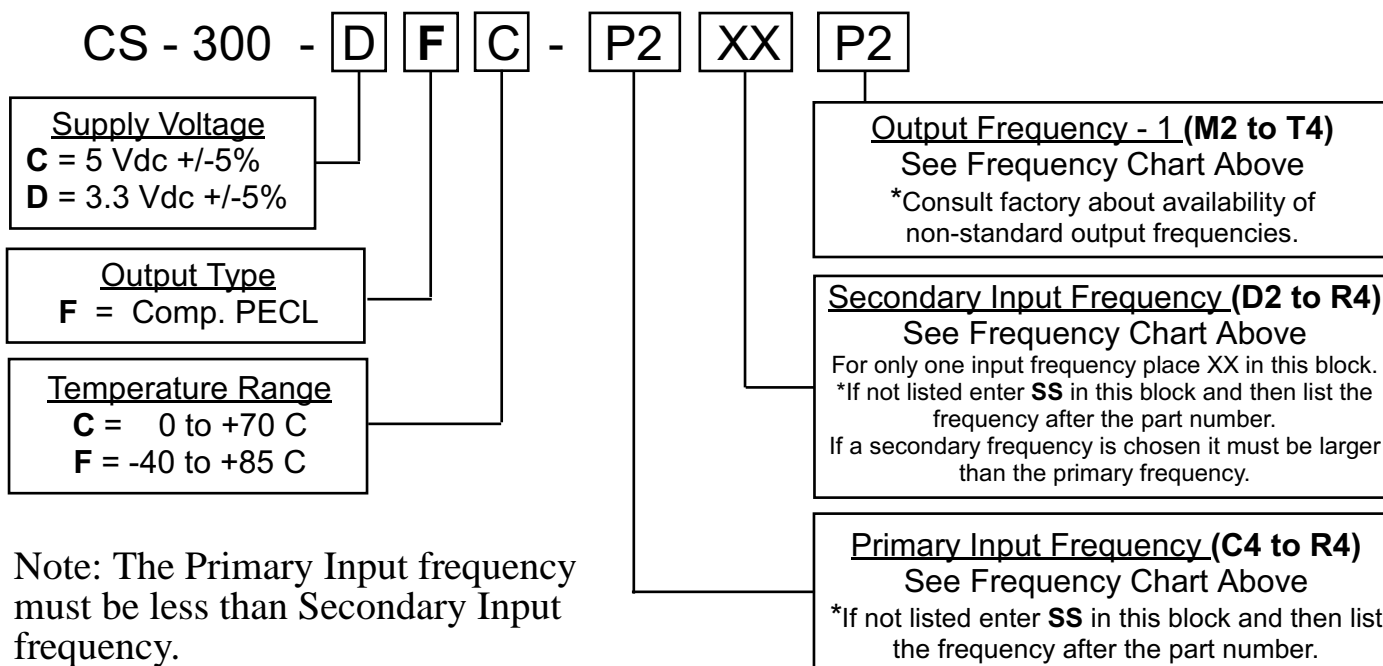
CS - 300 - D F C - P2 XX P2

Supply Voltage
C = 5 Vdc +/-5%
D = 3.3 Vdc +/-5%

Output Type
F = Comp. PECL

Temperature Range
C = 0 to +70 C
F = -40 to +85 C

Note: The Primary Input frequency must be less than Secondary Input frequency.

Output Frequency - 1 (M2 to T4)
See Frequency Chart Above
*Consult factory about availability of non-standard output frequencies.

Secondary Input Frequency (D2 to R4)
See Frequency Chart Above
For only one input frequency place XX in this block.
*If not listed enter SS in this block and then list the frequency after the part number.
If a secondary frequency is chosen it must be larger than the primary frequency.

Primary Input Frequency (C4 to R4)
See Frequency Chart Above
*If not listed enter SS in this block and then list the frequency after the part number.